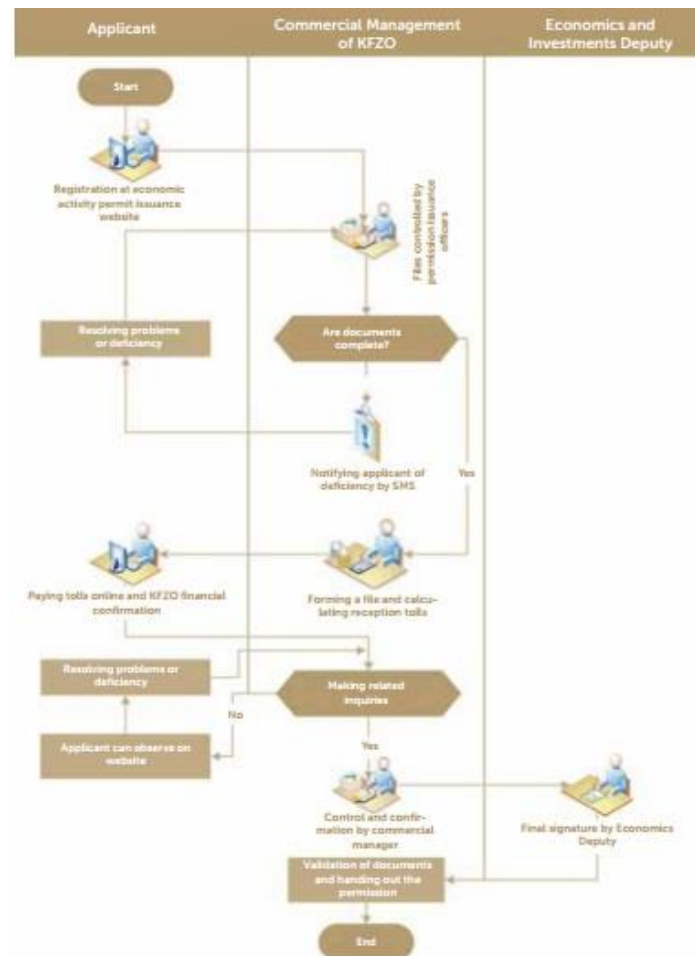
Applicant

Commercial Management of KFZO

Economics and Investments Deputy

Start

Registration at economic activity permit issuance website

Files controlled by permission issuance officers

Resolving problems or deficiency

Are documents complete?

Notifying applicant of deficiency by SMS

Yes

Paying tolls online and KFZO financial confirmation

Forming a file and calculating reception tolls

Resolving problems or deficiency

Making related inquiries

No

Applicant can observe on website

Yes

Control and confirmation by commercial manager

Final signature by Economics Deputy

Validation of documents and handing out the permission

End